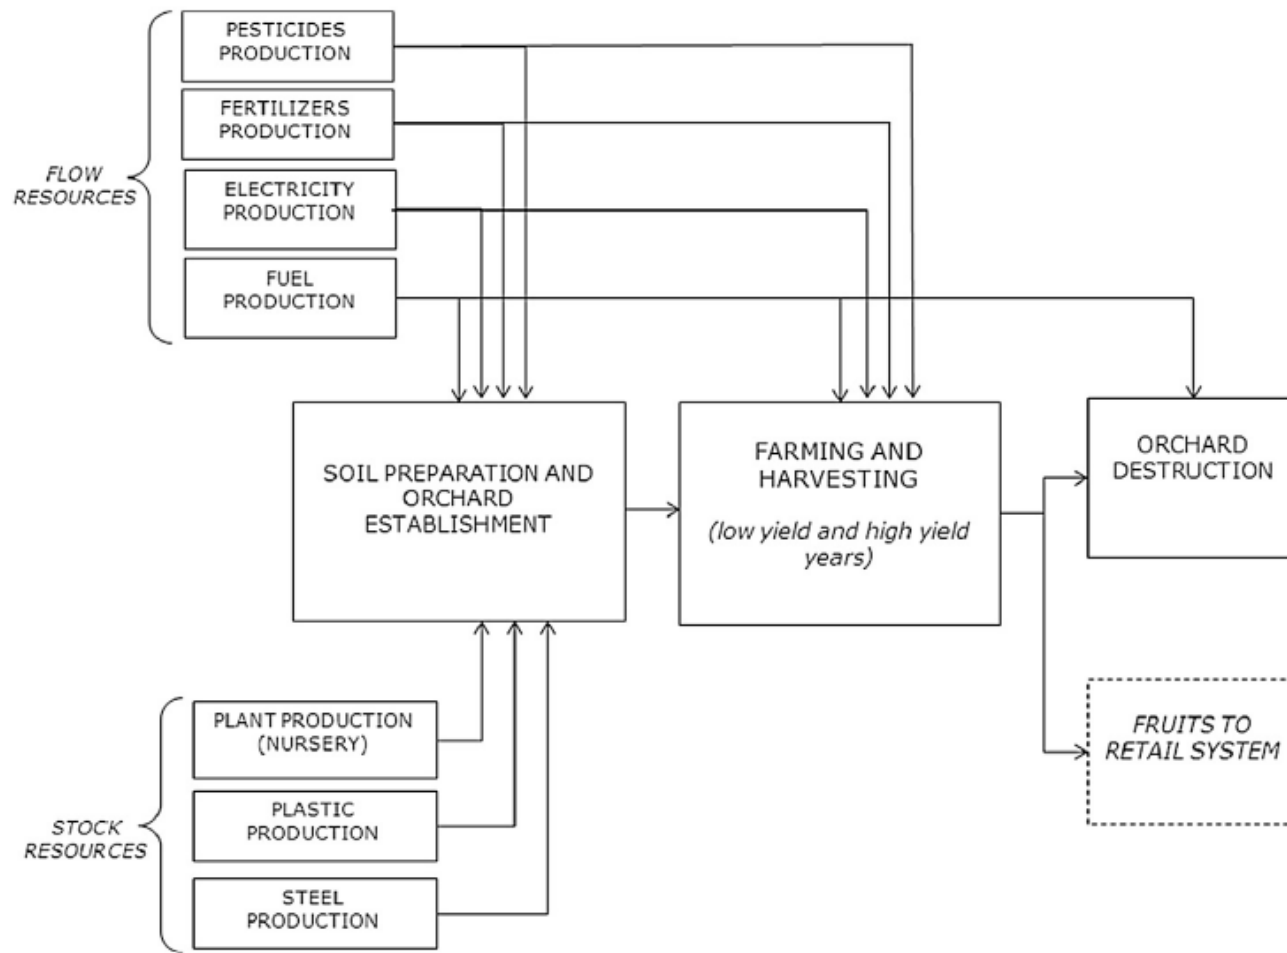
FLOW RESOURCES

PESTICIDES PRODUCTION

FERTILIZERS PRODUCTION

ELECTRICITY PRODUCTION

FUEL PRODUCTION

SOIL PREPARATION AND ORCHARD ESTABLISHMENT

FARMING AND HARVESTING

(low yield and high yield years)

ORCHARD DESTRUCTION

FRUITS TO RETAIL SYSTEM

STOCK RESOURCES

PLANT PRODUCTION (NURSERY)

PLASTIC PRODUCTION

STEEL PRODUCTION